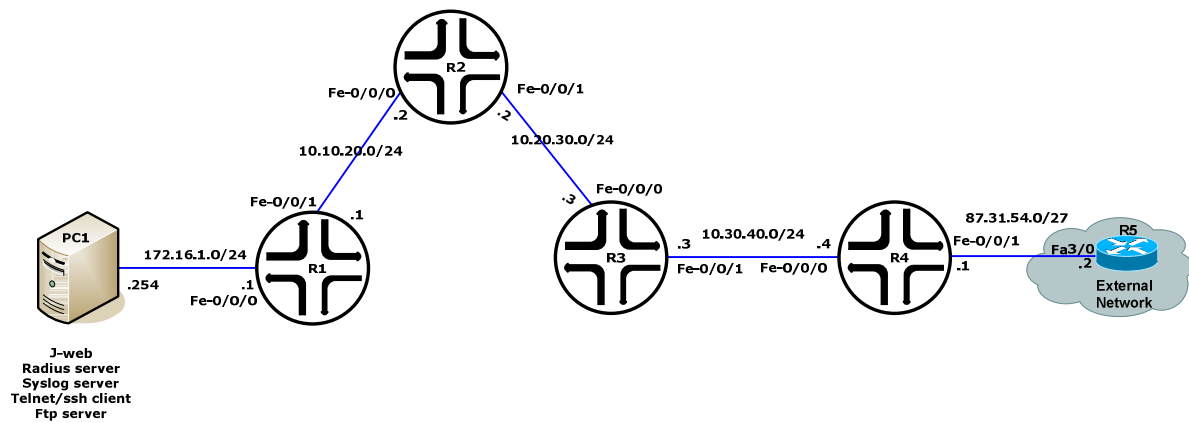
R2
Fe-0/0/0
Fe-0/0/1
.2
.2
10.10.20.0/24
10.20.30.0/24
Fe-0/0/1
.1
Fe-0/0/0
.3
PC1
172.16.1.0/24
R1
.254
.1
Fe-0/0/0
R3
.3
10.30.40.0/24
.4
Fe-0/0/1
Fe-0/0/0
R4
87.31.54.0/27
Fe-0/0/1
.1
R5
Fa3/0
.2
External Network
J-web
Radius server
Syslog server
Telnet/ssh client
Ftp server